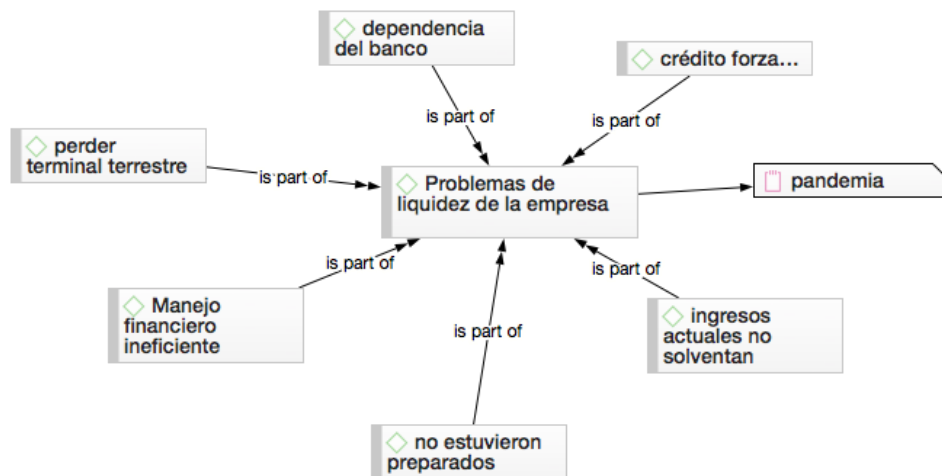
dependencia del banco

crédito forza...

is part of

is part of

perder terminal terrestre

is part of

Problemas de liquidez de la empresa

pandemia

is part of

Manejo financiero ineficiente

is part of

is part of

ingresos actuales no solventan

is part of

no estuvieron preparados